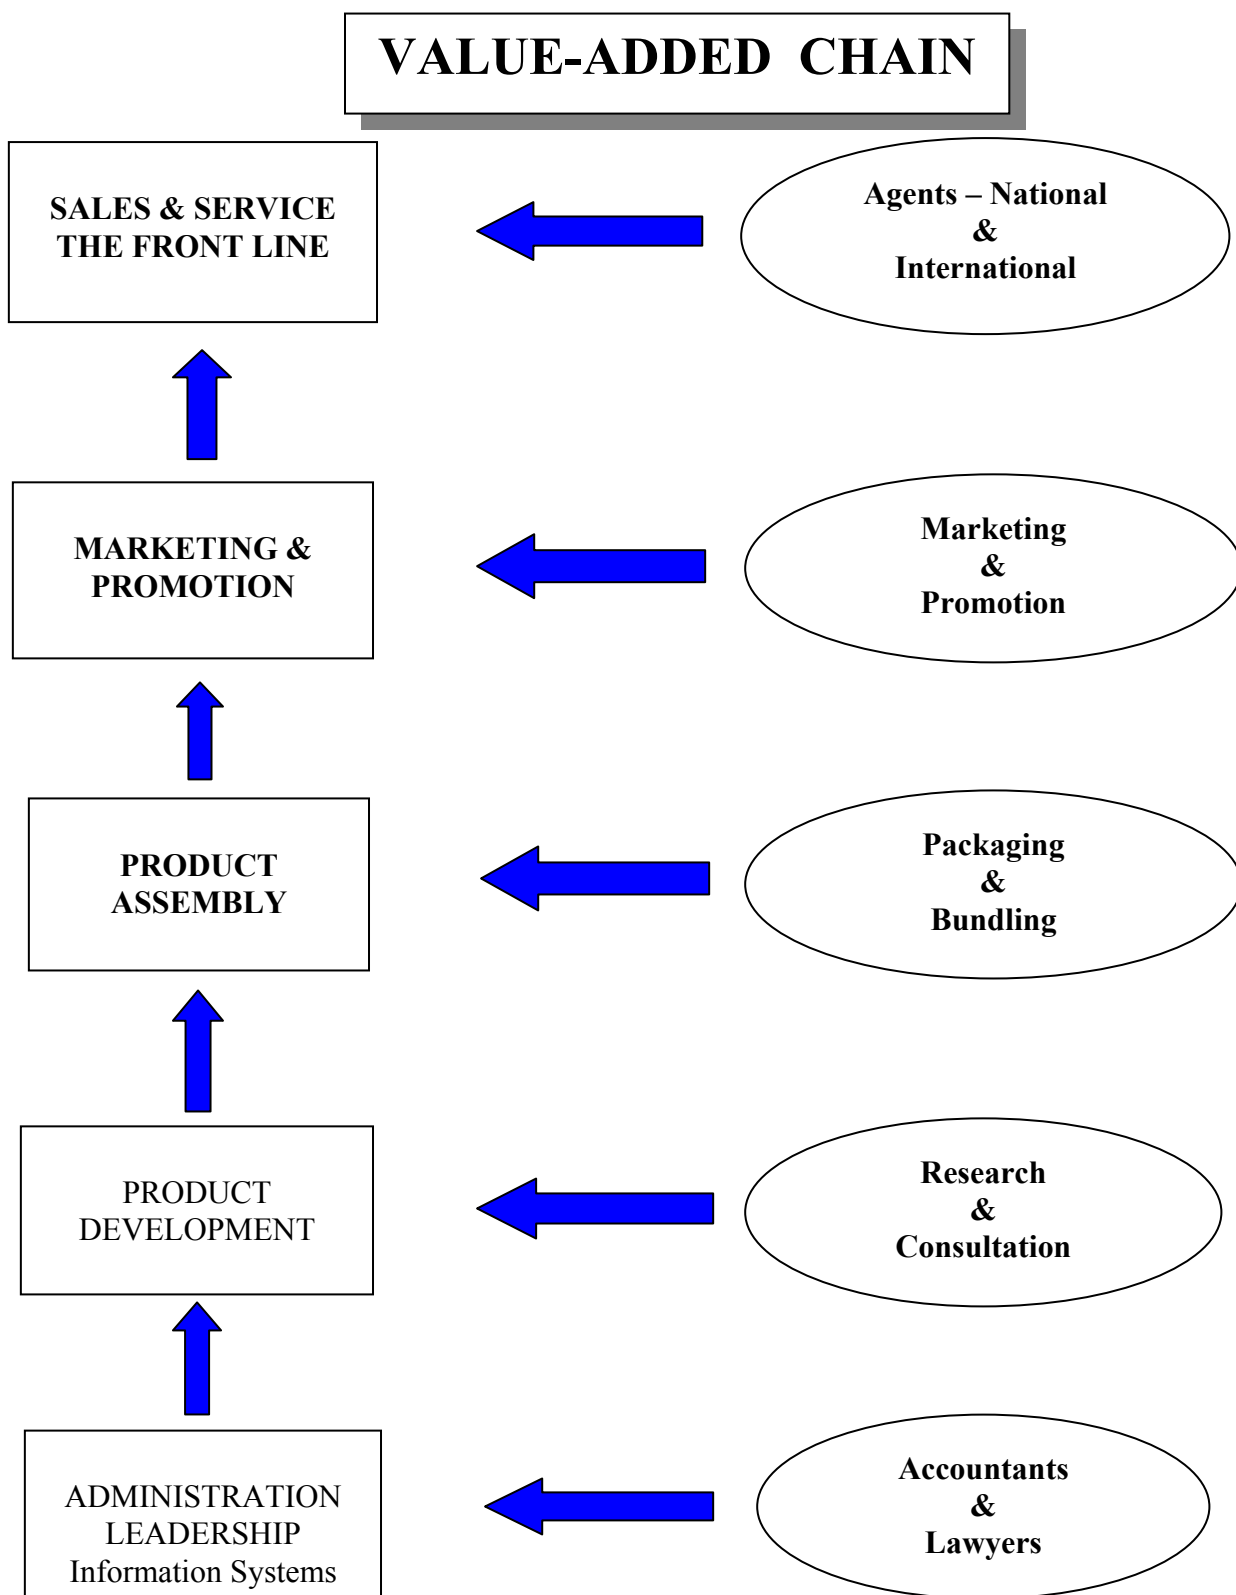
VALUE-ADDED CHAIN

SALES & SERVICE
THE FRONT LINE

Agents – National
&
International

MARKETING &
PROMOTION

Marketing
&
Promotion

PRODUCT
ASSEMBLY

Packaging
&
Bundling

PRODUCT
DEVELOPMENT

Research
&
Consultation

ADMINISTRATION
LEADERSHIP
Information Systems

Accountants
&
Lawyers